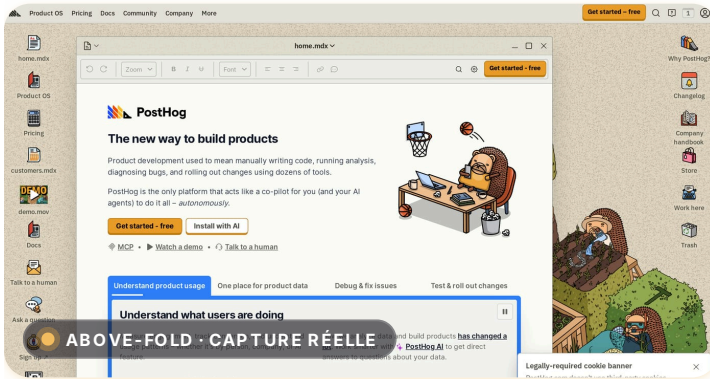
Product OS Pricing Docs Community Company More

Get started – free

home.mdx

Product OS

Pricing

customers.mdx

DEMO

demo.mov

Docs

Talk to a human

Ask a question

Sign up

home.mdx

Zoom

Font

Get started – free

PostHog

The new way to build products

Product development used to mean manually writing code, running analysis, diagnosing bugs, and rolling out changes using dozens of tools.

PostHog is the only platform that acts like a co-pilot for you (and your AI agents) to do it all – *autonomously.*

Get started - free

Install with AI

MCP • Watch a demo • Talk to a human

Understand product usage

One place for product data

Debug & fix issues

Test & roll out changes

Understand what users are doing

data and build products has changed a

with PostHog AI to get direct answers to questions about your data.

feature.

ABOVE-FOLD · CAPTURE RÉELLE

Why PostHog?

Changelog

Company handbook

Store

Work here

Trash

Legally-required cookie banner

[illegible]